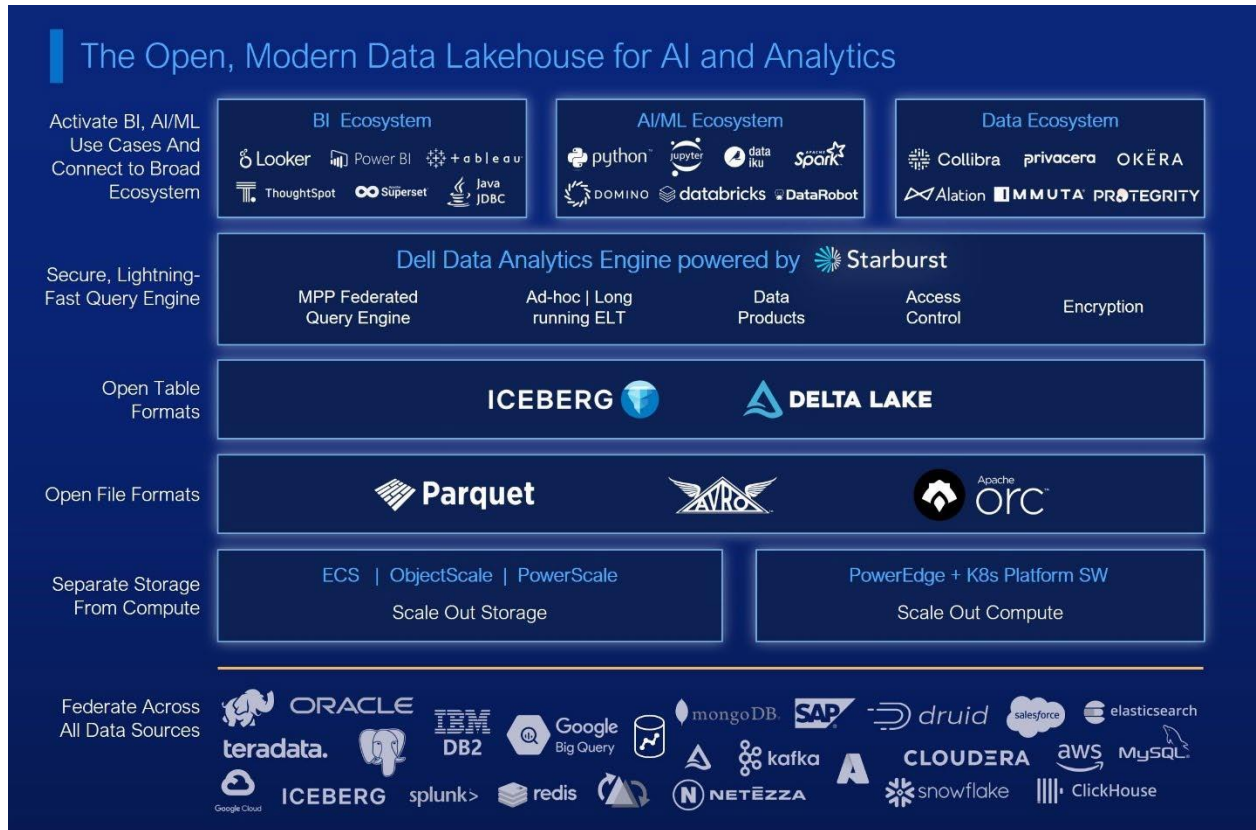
The Open, Modern Data Lakehouse for AI and Analytics

Activate BI, AI/ML Use Cases And Connect to Broad Ecosystem

BI Ecosystem
Looker
Power BI
+ a b l e a u
ThoughtSpot
Superset
Java JDBC

AI/ML Ecosystem
python
jupyter
data iku
Spark
DOMINO
databricks
DataRobot

Data Ecosystem
Collibra
privacera
OKERA
Alation
IMMUTA
PROTEGRITY

Secure, Lightning-Fast Query Engine

Dell Data Analytics Engine powered by Starburst
MPP Federated Query Engine
Ad-hoc | Long running ELT
Data Products
Access Control
Encryption

Open Table Formats
ICEBERG
DELTA LAKE

Open File Formats
Parquet
AVRO
Apache ORC

Separate Storage From Compute
ECS | ObjectScale | PowerScale
Scale Out Storage
PowerEdge + K8s Platform SW
Scale Out Compute

Federate Across All Data Sources
ORACLE
teradata.
IBM DB2
Google Big Query
mongoDB.
SAP
druid
salesforce
elasticsearch
kafka
CLOUDERA
aws
MySQL
Google Cloud
ICEBERG
splunk>
redis
NETEZZA
snowflake
ClickHouse